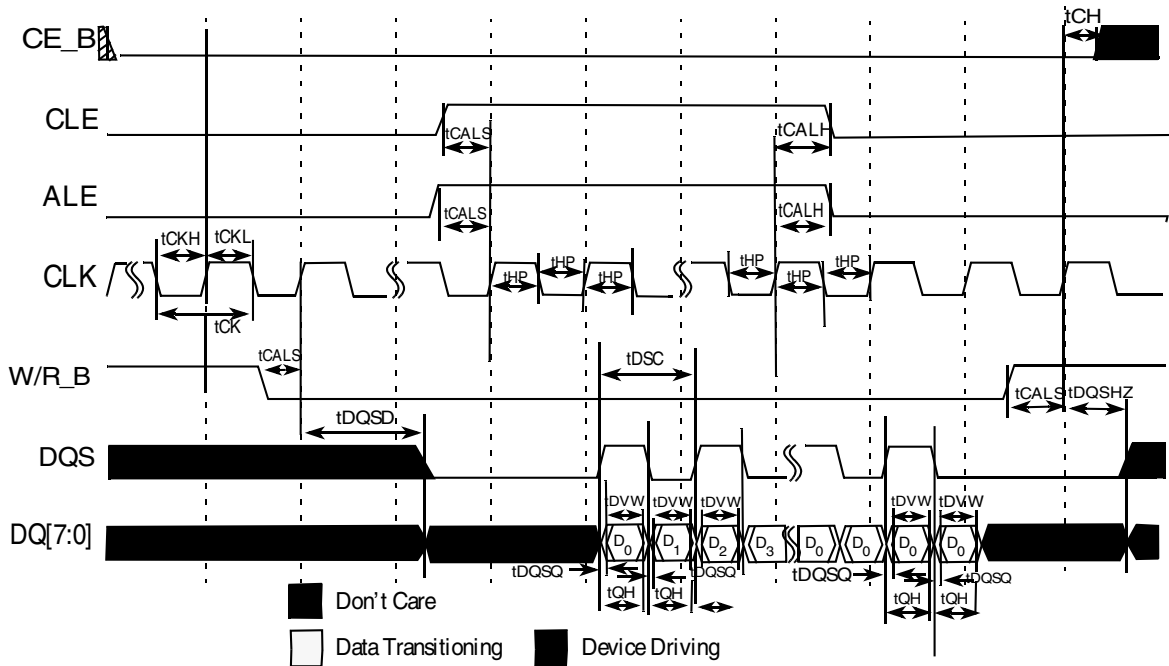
tCH
CE_B
CLE
tCALS
tCALH
ALE
tCALS
tCALH
tCKH tCKL
CLK
tHP tHP tHP
tHP tHP tHP
tCK
W/R_B
tCALS
tDSC
tCALS tDQSHZ
tDQSD
DQS
tDVW tDVW tDVW
tDVW tDVW
DQ[7:0]
$D_0$ $D_1$ $D_2$ $D_3$ $D_0$ $D_0$ $D_0$ $D_0$
tDQSQ
tDQSQ
tDQSQ
tDQSQ
tQH tQH
tQH tQH
Don't Care
Data Transitioning
Device Driving